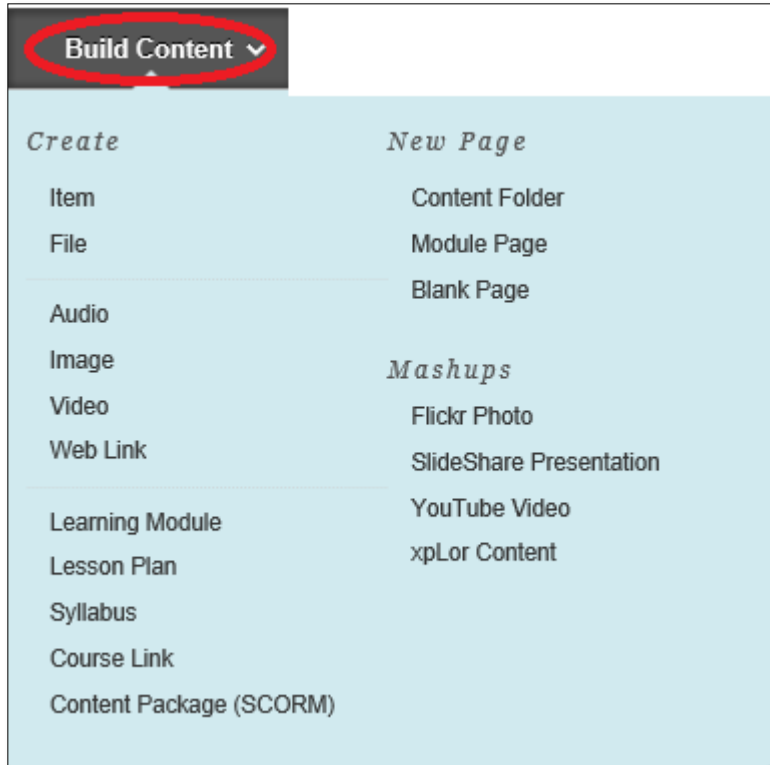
Build Content

Create

Item
File

Audio
Image
Video
Web Link

Learning Module
Lesson Plan
Syllabus
Course Link
Content Package (SCORM)

New Page

Content Folder
Module Page
Blank Page

Mashups

Flickr Photo
SlideShare Presentation
YouTube Video
xpLor Content